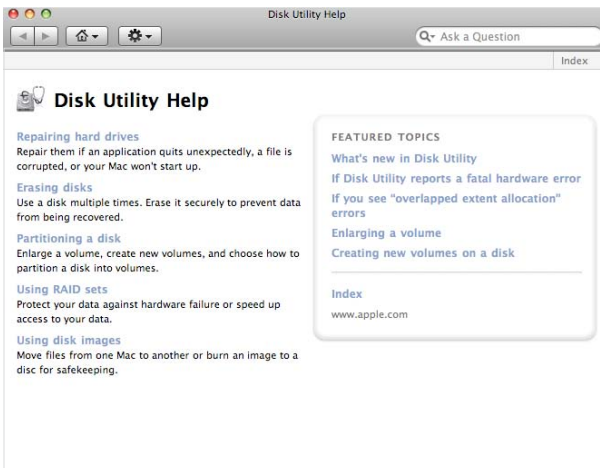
Disk Utility Help

Ask a Question

Index

Disk Utility Help

Repairing hard drives
Repair them if an application quits unexpectedly, a file is corrupted, or your Mac won't start up.

Erasing disks
Use a disk multiple times. Erase it securely to prevent data from being recovered.

Partitioning a disk
Enlarge a volume, create new volumes, and choose how to partition a disk into volumes.

Using RAID sets
Protect your data against hardware failure or speed up access to your data.

Using disk images
Move files from one Mac to another or burn an image to a disc for safekeeping.

FEATURED TOPICS

What's new in Disk Utility

If Disk Utility reports a fatal hardware error

If you see "overlapped extent allocation" errors

Enlarging a volume

Creating new volumes on a disk

Index

www.apple.com